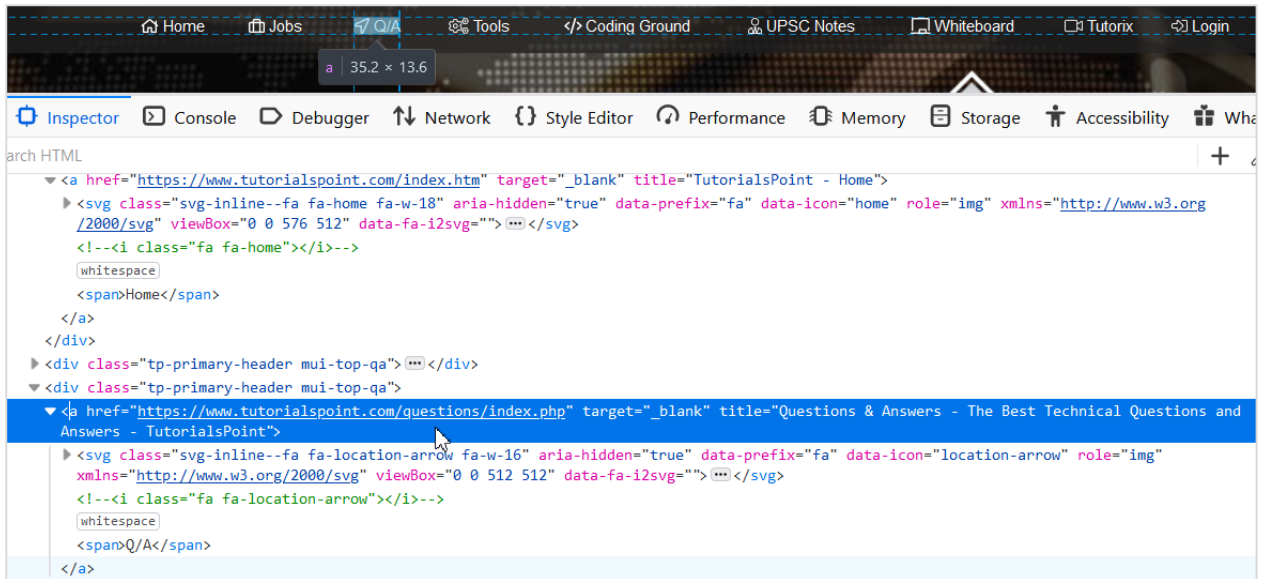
Home Jobs Q/A Tools Coding Ground UPSC Notes Whiteboard Tutorix Login

a | 35.2 × 13.6

Inspector Console Debugger Network Style Editor Performance Memory Storage Accessibility Wha

arch HTML

<a href="https://www.tutorialspoint.com/index.htm" target="_blank" title="TutorialsPoint - Home">
<svg class="svg-inline--fa fa-home fa-w-18" aria-hidden="true" data-prefix="fa" data-icon="home" role="img" xmlns="http://www.w3.org/2000/svg" viewBox="0 0 576 512" data-fa-i2svg=""> ••• </svg>
<!--<i class="fa fa-home"></i>-->
whitespace
<span>Home</span>
</a>
</div>
<div class="tp-primary-header mui-top-qa"> ••• </div>
<div class="tp-primary-header mui-top-qa">
<a href="https://www.tutorialspoint.com/questions/index.php" target="_blank" title="Questions & Answers - The Best Technical Questions and Answers - TutorialsPoint">
<svg class="svg-inline--fa fa-location-arrow fa-w-16" aria-hidden="true" data-prefix="fa" data-icon="location-arrow" role="img" xmlns="http://www.w3.org/2000/svg" viewBox="0 0 512 512" data-fa-i2svg=""> ••• </svg>
<!--<i class="fa fa-location-arrow"></i>-->
whitespace
<span>Q/A</span>
</a>